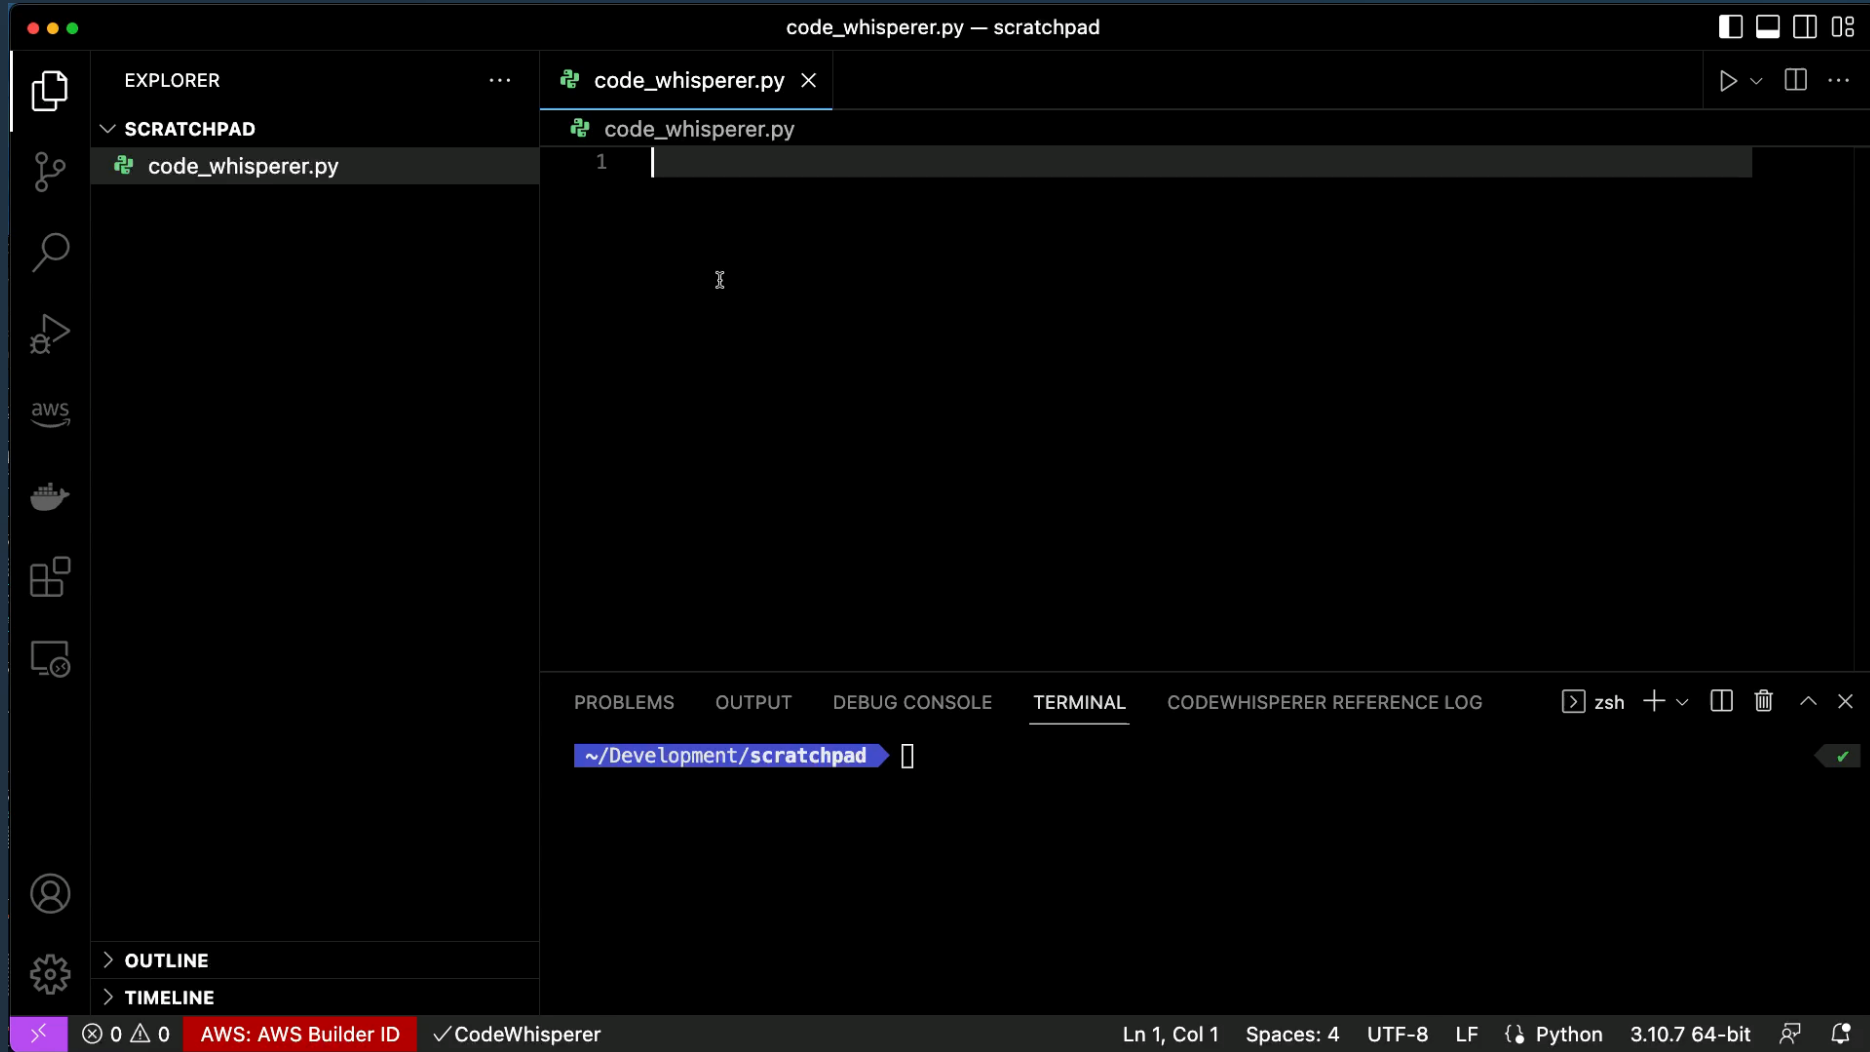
code_whisperer.py — scratchpad

EXPLORER ···

SCRATCHPAD

code_whisperer.py

aws

OUTLINE

TIMELINE

code_whisperer.py

code_whisperer.py

1

PROBLEMS OUTPUT DEBUG CONSOLE TERMINAL CODEWHISPERER REFERENCE LOG zsh

~/Development/scratchpad

0 0 AWS: AWS Builder ID ✓CodeWhisperer Ln 1, Col 1 Spaces: 4 UTF-8 LF { } Python 3.10.7 64-bit